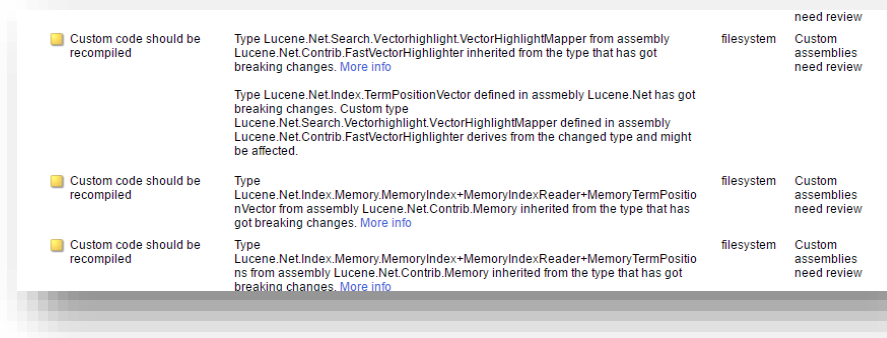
need review

| | | | |
|---|---|---|---|
| Custom code should be recompiled | Type Lucene.Net.Search.Vectorhighlight.VectorHighlightMapper from assembly Lucene.Net.Contrib.FastVectorHighlighter inherited from the type that has got breaking changes. More info<br><br>Type Lucene.Net.Index.TermPositionVector defined in assmebly Lucene.Net has got breaking changes. Custom type Lucene.Net.Search.Vectorhighlight.VectorHighlightMapper defined in assembly Lucene.Net.Contrib.FastVectorHighlighter derives from the changed type and might be affected. | filesystem | Custom assemblies need review |
| Custom code should be recompiled | Type Lucene.Net.Index.Memory.MemoryIndex+MemoryIndexReader+MemoryTermPositionVector from assembly Lucene.Net.Contrib.Memory inherited from the type that has got breaking changes. More info | filesystem | Custom assemblies need review |
| Custom code should be recompiled | Type Lucene.Net.Index.Memory.MemoryIndex+MemoryIndexReader+MemoryTermPositions from assembly Lucene.Net.Contrib.Memory inherited from the type that has got breaking changes. More info | filesystem | Custom assemblies need review |